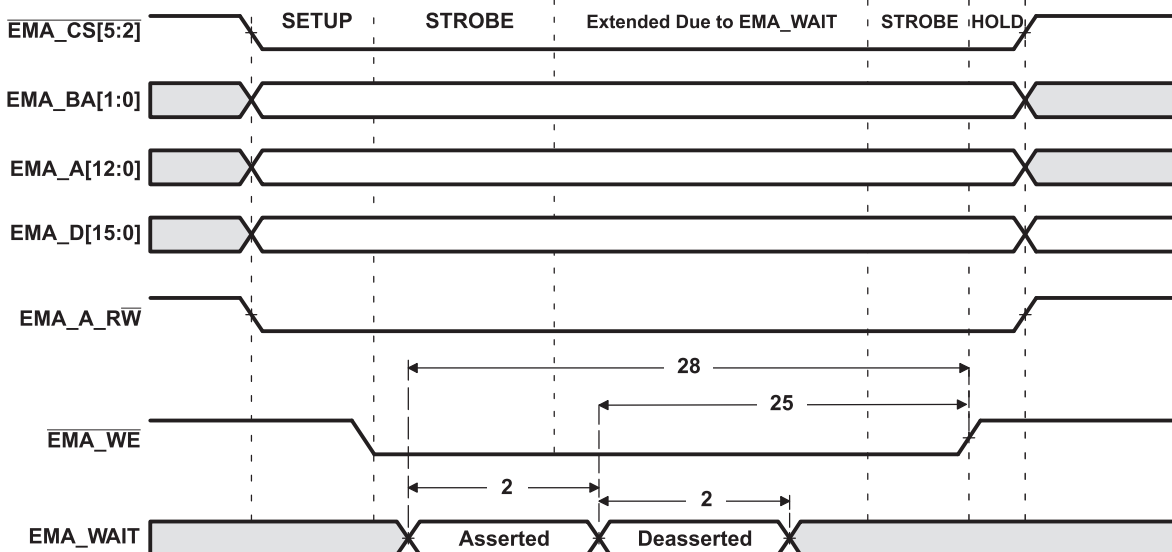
$\overline{\text{EMA\_CS}}$[5:2]
SETUP
STROBE
Extended Due to EMA_WAIT
STROBE
HOLD
EMA_BA[1:0]
EMA_A[12:0]
EMA_D[15:0]
EMA_A_R$\overline{\text{W}}$
28
25
$\overline{\text{EMA\_WE}}$
2
2
EMA_WAIT
Asserted
Deasserted